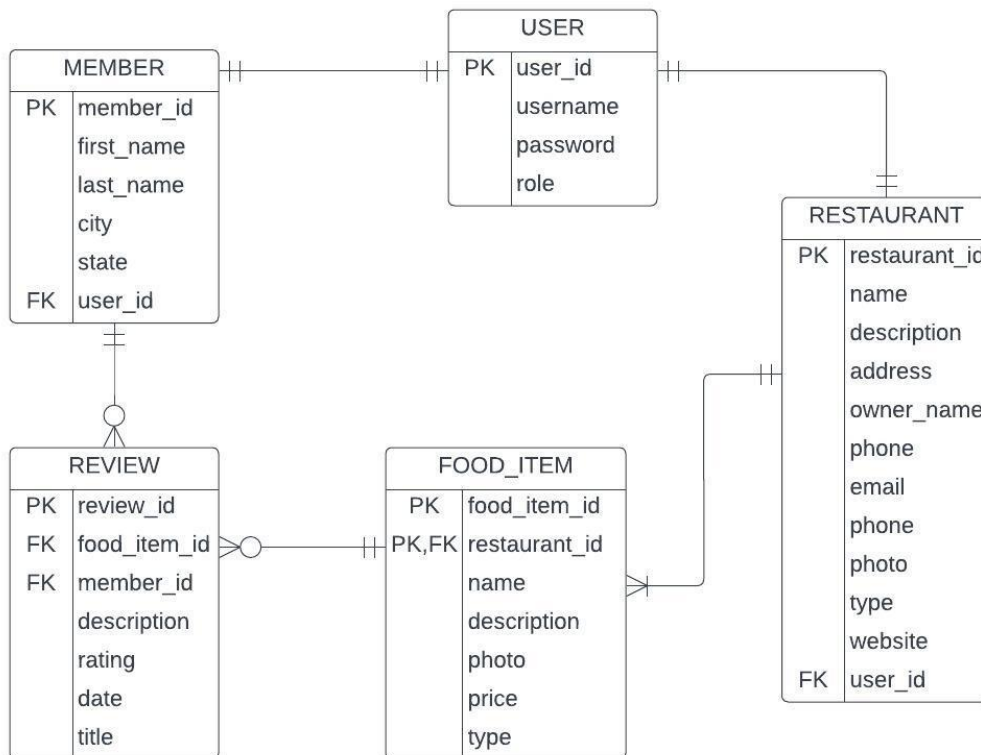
USER

| | |
|---|---|
| PK | user_id |
| | username |
| | password |
| | role |

MEMBER

| | |
|---|---|
| PK | member_id |
| | first_name |
| | last_name |
| | city |
| | state |
| FK | user_id |

RESTAURANT

| | |
|---|---|
| PK | restaurant_id |
| | name |
| | description |
| | address |
| | owner_name |
| | phone |
| | email |
| | phone |
| | photo |
| | type |
| | website |
| FK | user_id |

REVIEW

| | |
|---|---|
| PK | review_id |
| FK | food_item_id |
| FK | member_id |
| | description |
| | rating |
| | date |
| | title |

FOOD_ITEM

| | |
|---|---|
| PK | food_item_id |
| PK,FK | restaurant_id |
| | name |
| | description |
| | photo |
| | price |
| | type |